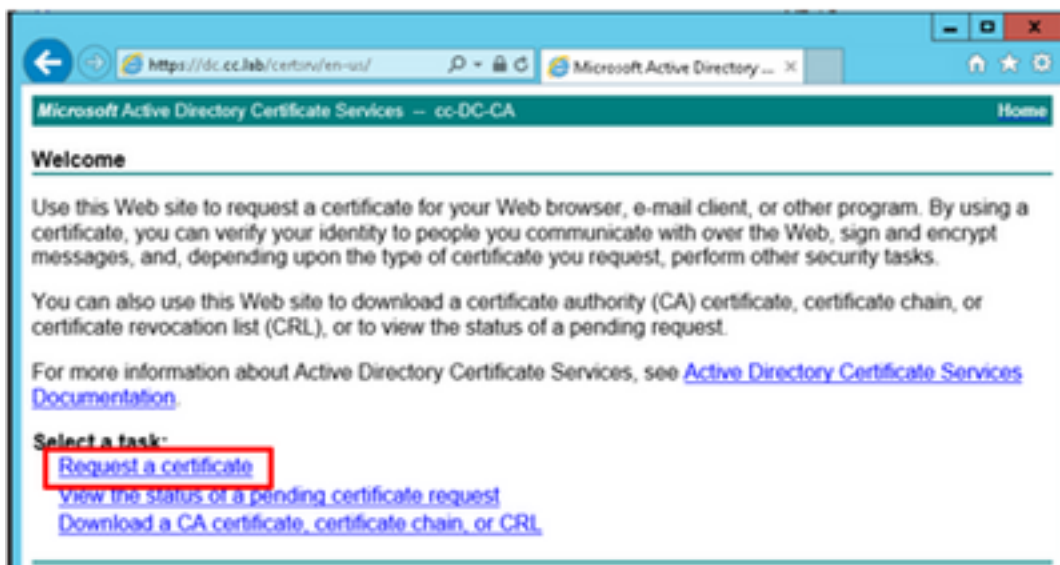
https://dc.cc.lab/certsrv/en-us/

Microsoft Active Directory ... ×

Microsoft Active Directory Certificate Services -- cc-DC-CA

Home

Welcome

Use this Web site to request a certificate for your Web browser, e-mail client, or other program. By using a certificate, you can verify your identity to people you communicate with over the Web, sign and encrypt messages, and, depending upon the type of certificate you request, perform other security tasks.

You can also use this Web site to download a certificate authority (CA) certificate, certificate chain, or certificate revocation list (CRL), or to view the status of a pending request.

For more information about Active Directory Certificate Services, see Active Directory Certificate Services Documentation.

Select a task:
Request a certificate
View the status of a pending certificate request
Download a CA certificate, certificate chain, or CRL